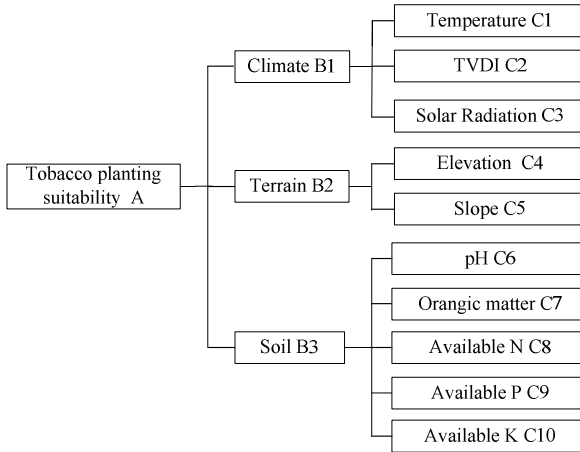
Tobacco planting suitability A

Climate B1

Temperature C1

TVDI C2

Solar Radiation C3

Terrain B2

Elevation C4

Slope C5

Soil B3

pH C6

Orangic matter C7

Available N C8

Available P C9

Available K C10